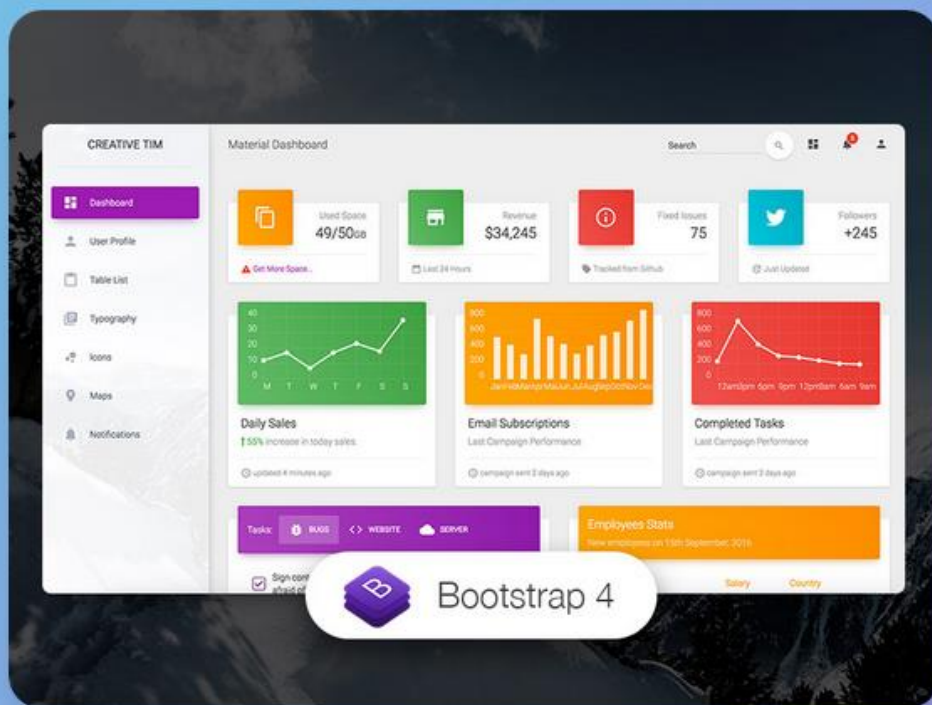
CREATIVE TIM

Material Dashboard

Search

5

Dashboard

User Profile

Table List

Typography

Icons

Maps

Notifications

Used Space
49/50GB
Get More Space...

Revenue
$34,245
Last 24 Hours

Fixed Issues
75
Tracked from Github

Followers
+245
Just Updated

40
30
20
10
0
M T W T F S S

Daily Sales
↑55% increase in today sales.
updated 4 minutes ago

800
600
400
200
0
JanFebMarAprMaiJunJulAugSepOctNovDec

Email Subscriptions
Last Campaign Performance
campaign sent 2 days ago

800
600
400
200
0
12am3pm 6pm 9pm 12pm3am 6am 9am

Completed Tasks
Last Campaign Performance
campaign sent 2 days ago

Tasks: BUGS WEBSITE SERVER

Sign cont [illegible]
afraid of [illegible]

Employees Stats
New employees on 15th September, 2016

Salary Country

B
Bootstrap 4